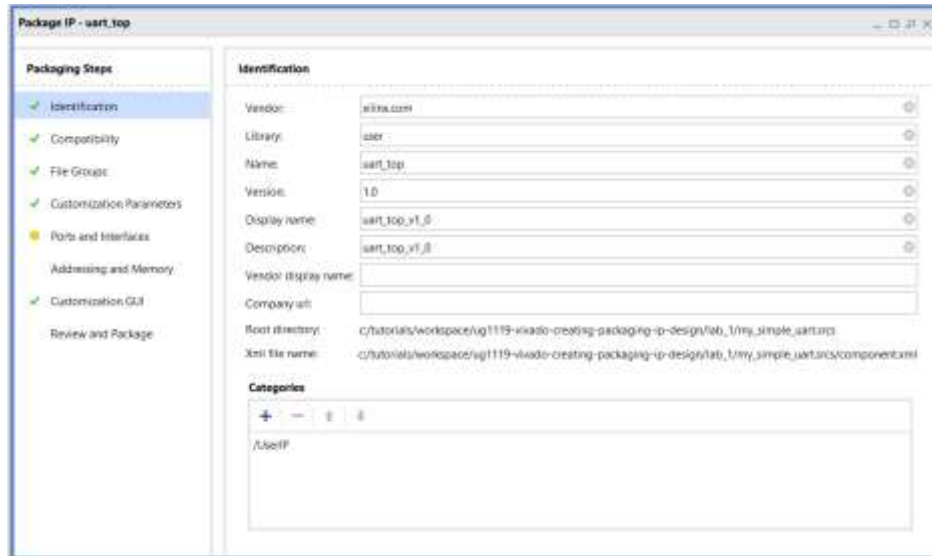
Package IP - uart_top

Packaging Steps

✓ Identification
✓ Compatibility
✓ File Groups
✓ Customization Parameters
Ports and Interfaces
Addressing and Memory
✓ Customization GUI
Review and Package

Identification

Vendor: xilinx.com
Library: user
Name: uart_top
Version: 1.0
Display name: uart_top_v1_0
Description: uart_top_v1_0
Vendor display name:
Company url:
Root directory: c/tutorials/workspace/ug1119-vivado-creating-packaging-ip-design/lab_1/my_simple_uart.srcs
Xml file name: c/tutorials/workspace/ug1119-vivado-creating-packaging-ip-design/lab_1/my_simple_uart.srcs/component.xml

Categories

/UserIP